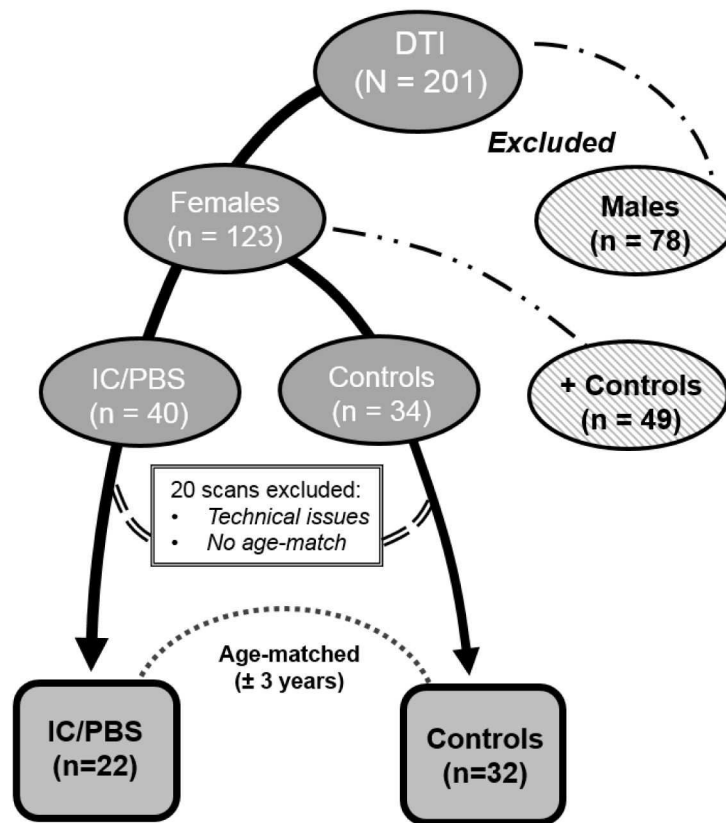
DTI
(N = 201)

Excluded

Males
(n = 78)

Females
(n = 123)

+ Controls
(n = 49)

IC/PBS
(n = 40)

Controls
(n = 34)

20 scans excluded:
• Technical issues
• No age-match

Age-matched
(± 3 years)

IC/PBS
(n=22)

Controls
(n=32)